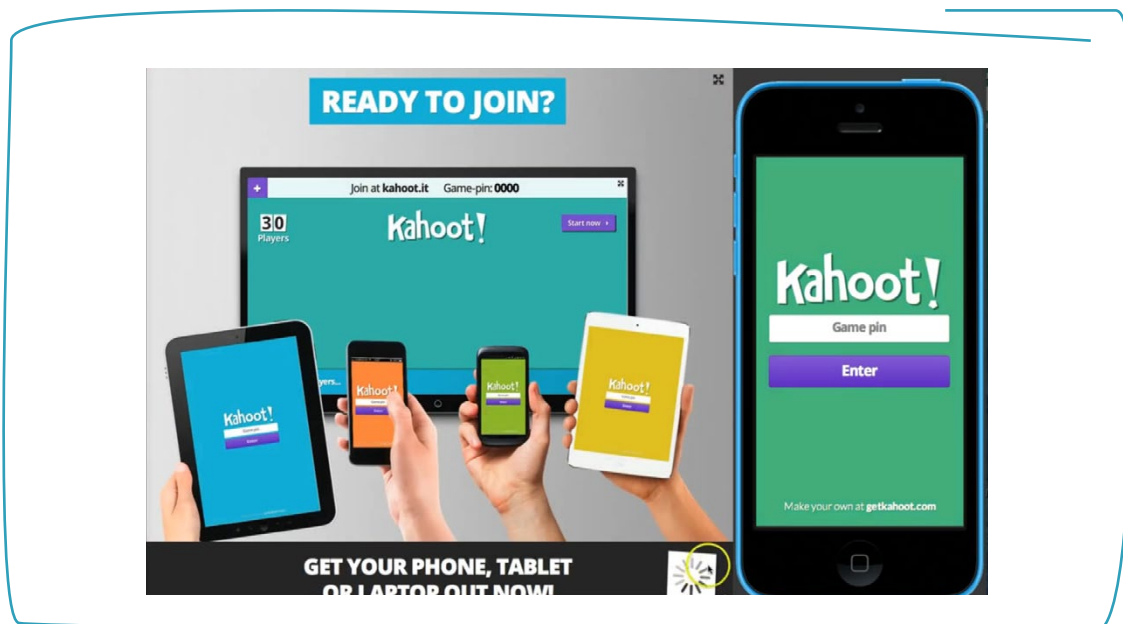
READY TO JOIN?

Join at kahoot.it Game-pin: 0000

30 Players

Kahoot!

Start now

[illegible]ayers...

Kahoot!

Kahoot!

Kahoot!

Kahoot!

GET YOUR PHONE, TABLET OR LAPTOP OUT NOW!

Kahoot!

Game pin

Enter

Make your own at getkahoot.com